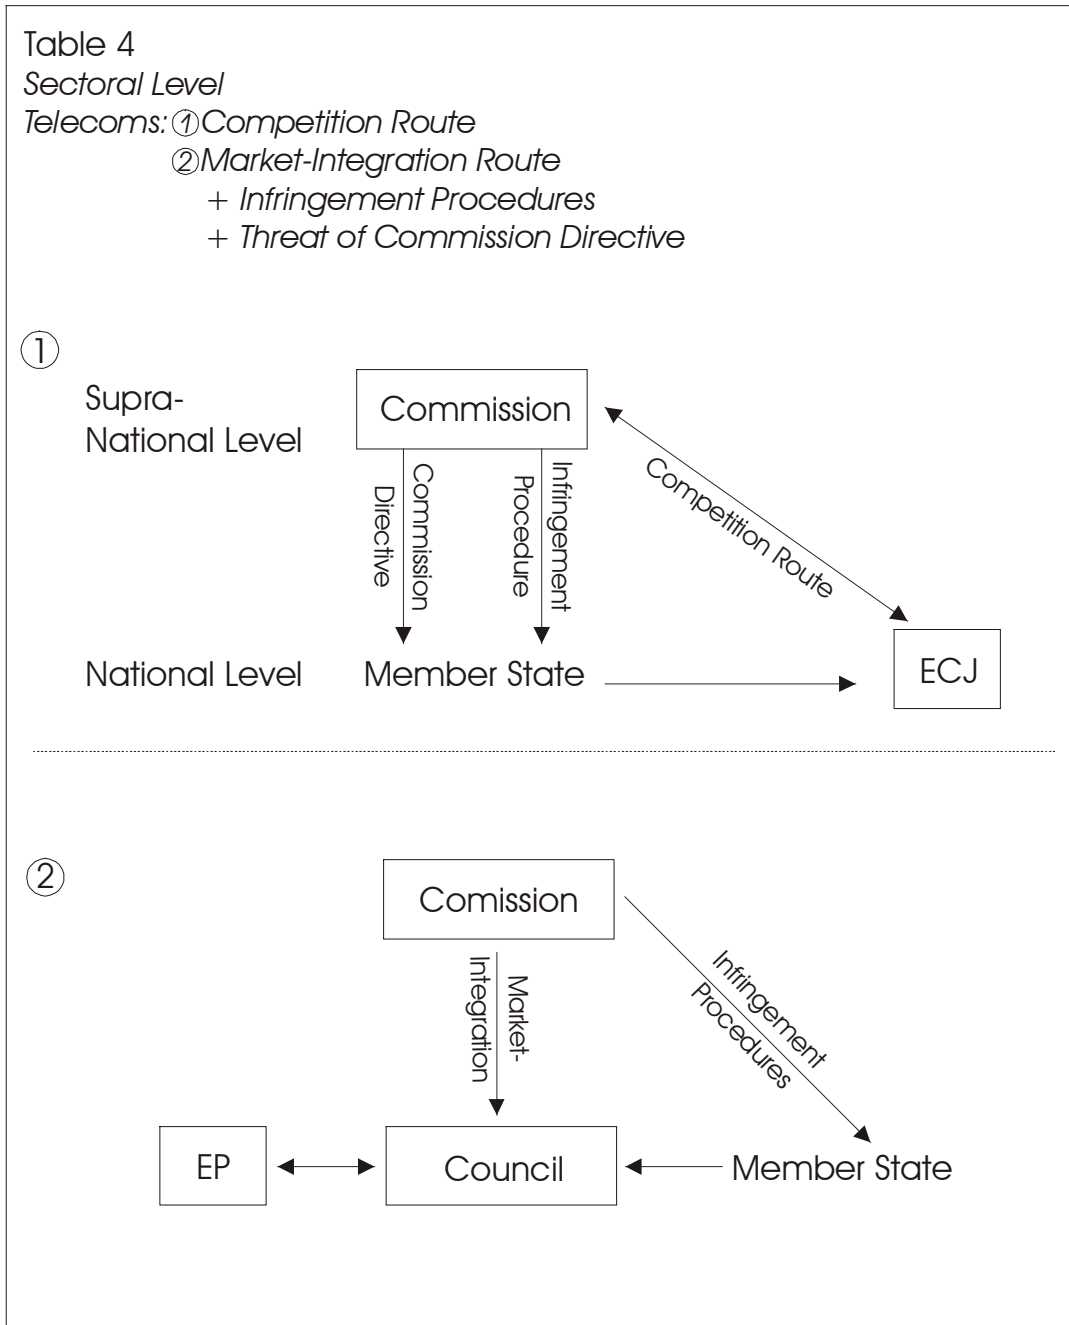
Table 4
*Sectoral Level*
*Telecoms: ①Competition Route*
*②Market-Integration Route*
*+ Infringement Procedures*
*+ Threat of Commission Directive*

①

Supra-National Level

Commission

Commission Directive

Infringement Procedure

Competition Route

National Level

Member State

ECJ

②

Comission

Market-Integration

Infringement Procedures

EP

Council

Member State